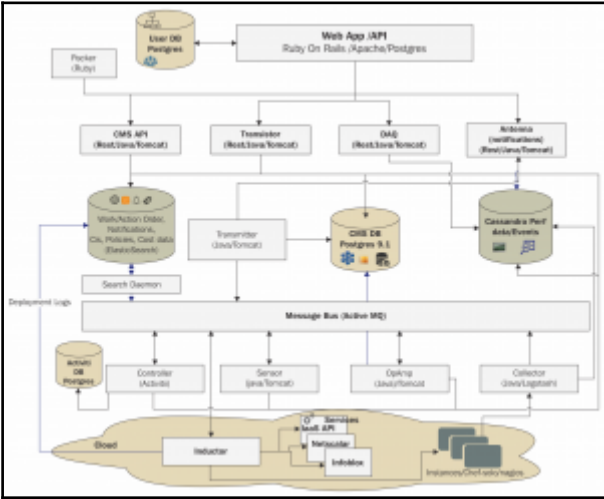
User DB Postgres

Web App /API
Ruby On Rails /Apache/Postgres

Packer (Ruby)

CMS API (Rest/Java/Tomcat)

Transistor (Rest/Java/Tomcat)

DAQ (Rest/Java/Tomcat)

Antenna (notifications) (Rest/Java/Tomcat)

Work/Action Order, Notifications, Cis, Policies, Cost data (ElasticSearch)

Transmitter (Java/Tomcat)

CMS DB Postgres 9.1

Cassandra Perf data/Events

Search Daemon

Deployment Logs

Message Bus (Active MQ)

Activiti DB Postgres

Controller (Activiti)

Sensor (Java/Tomcat)

OpAmp (Java/Tomcat)

Collector (Java/Logstash)

Services
IaaS API

Cloud

Inductor

Netscaler

Infoblox

Instances/Chef-solo/nagios